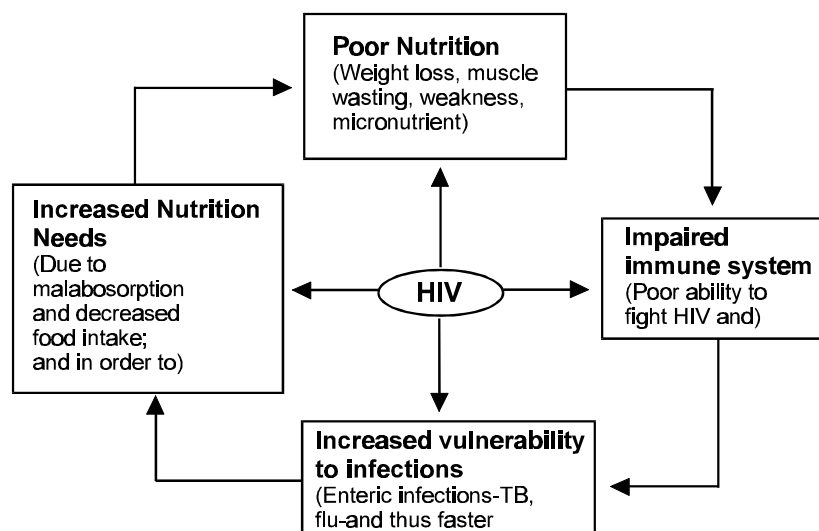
Poor Nutrition
(Weight loss, muscle wasting, weakness, micronutrient)

Increased Nutrition Needs
(Due to malabosorption and decreased food intake; and in order to)

HIV

Impaired immune system
(Poor ability to fight HIV and)

Increased vulnerability to infections
(Enteric infections-TB, flu-and thus faster